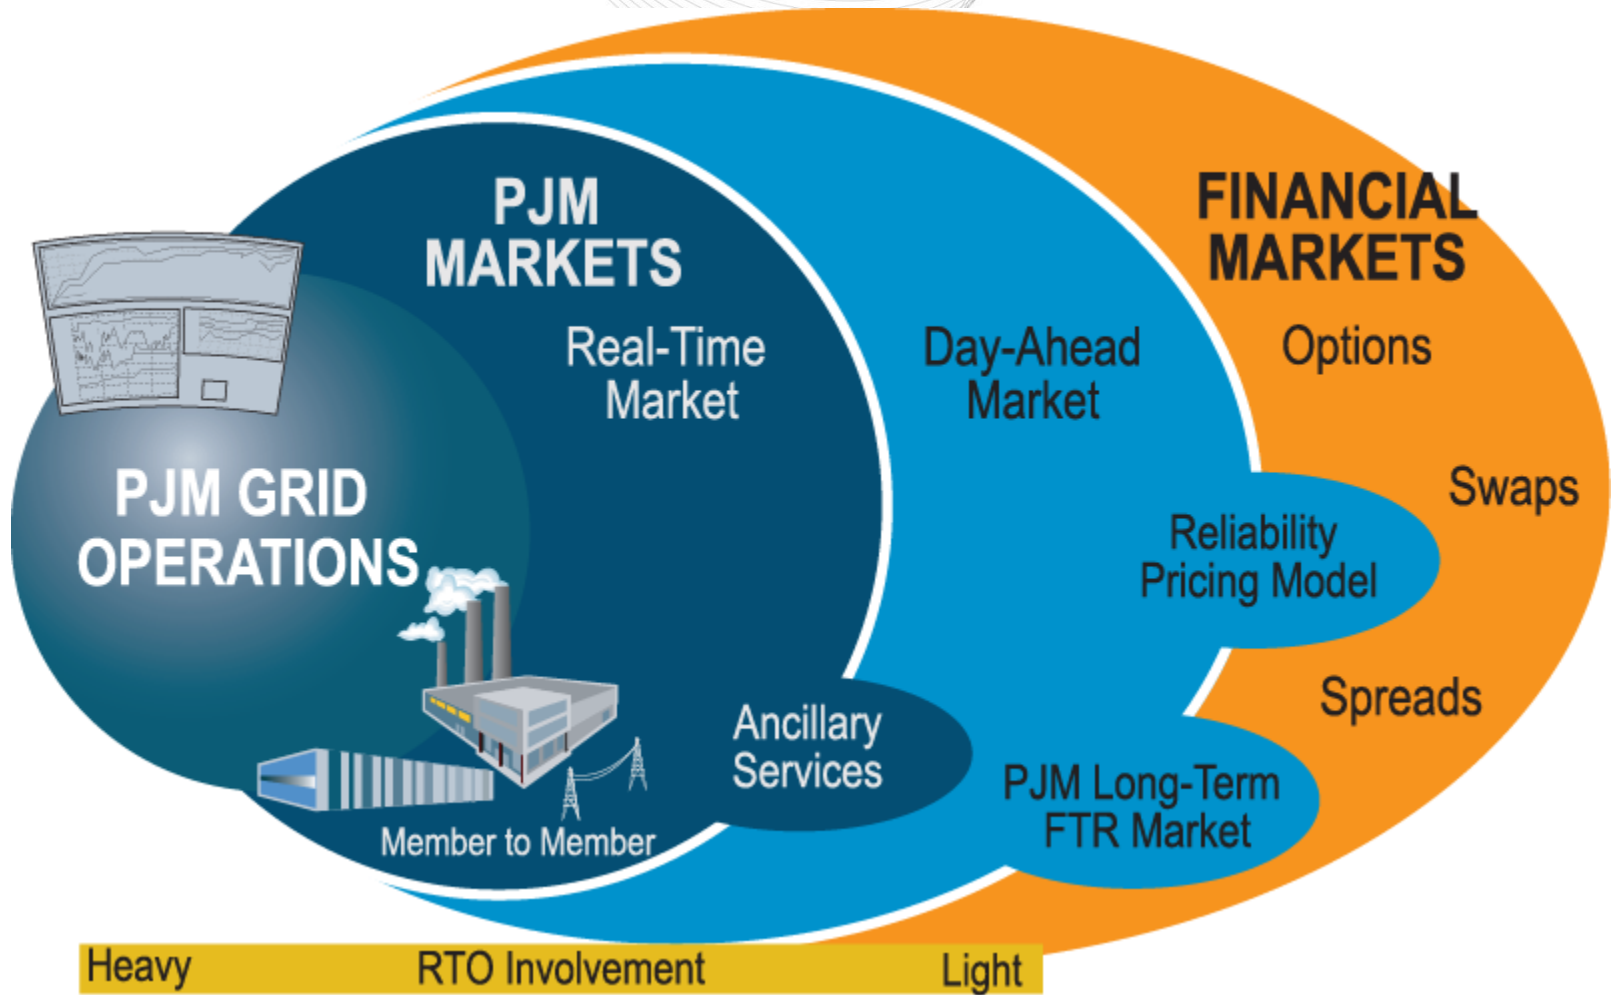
PJM MARKETS

Real-Time Market

PJM GRID OPERATIONS

Day-Ahead Market

FINANCIAL MARKETS

Options

Swaps

Reliability Pricing Model

Spreads

Ancillary Services

PJM Long-Term FTR Market

Member to Member

Heavy RTO Involvement Light